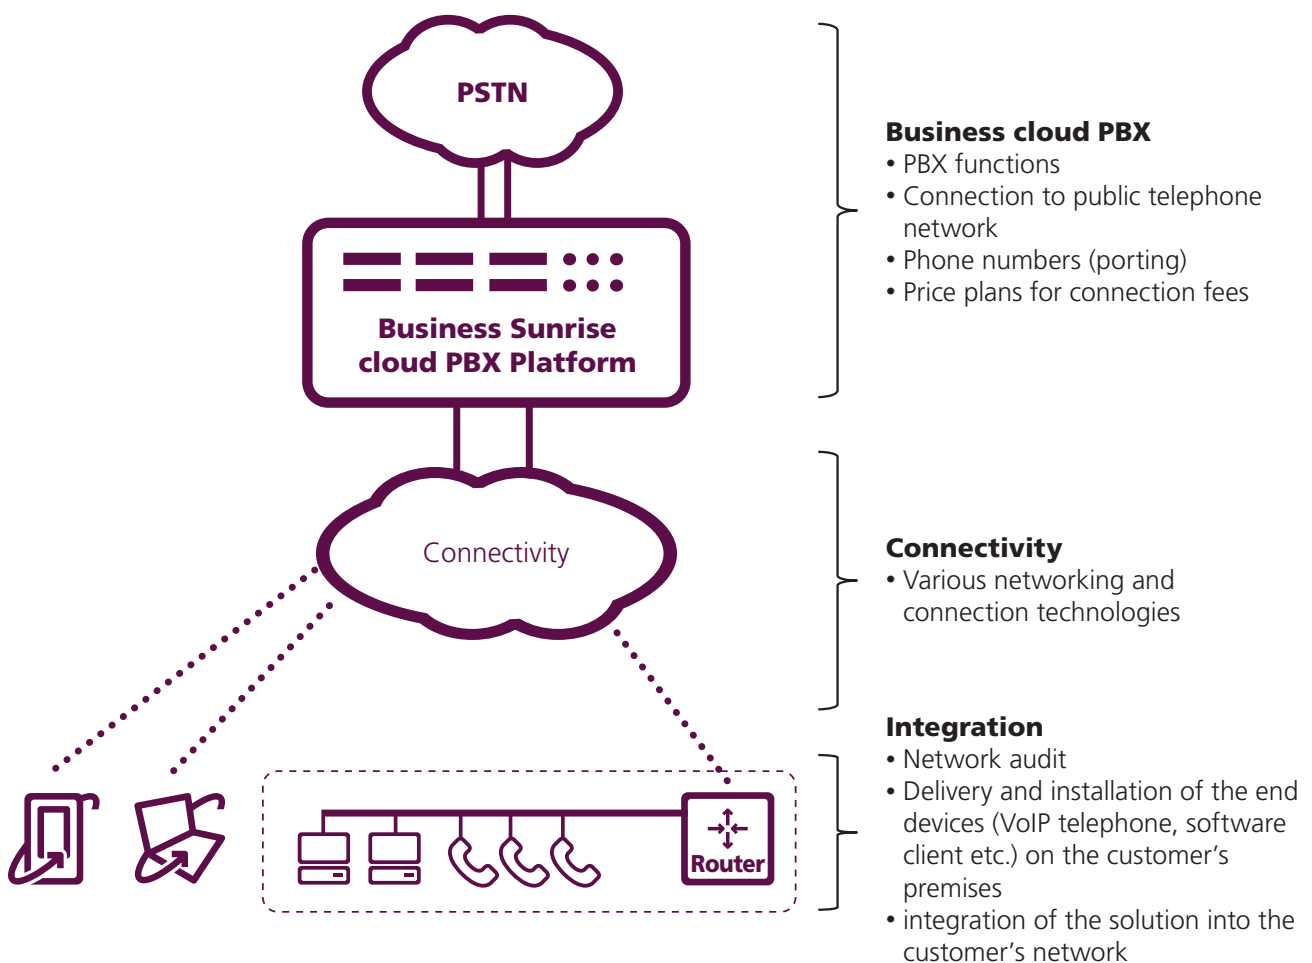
PSTN

Business Sunrise cloud PBX Platform

Connectivity

Router

**Business cloud PBX**
• PBX functions
• Connection to public telephone network
• Phone numbers (porting)
• Price plans for connection fees

**Connectivity**
• Various networking and connection technologies

**Integration**
• Network audit
• Delivery and installation of the end devices (VoIP telephone, software client etc.) on the customer's premises
• integration of the solution into the customer's network